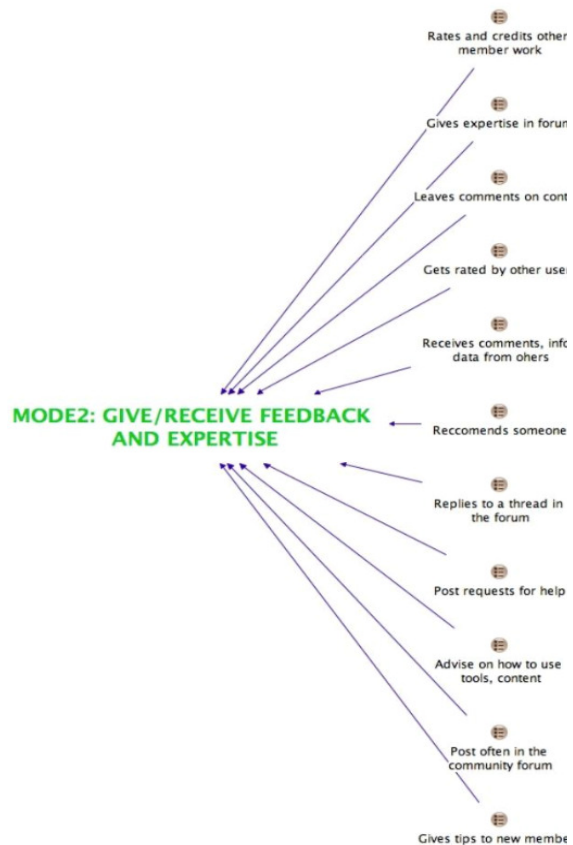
Rates and credits other member work

Gives expertise in forum

Leaves comments on cont

Gets rated by other user

Receives comments, info data from ohers

MODE2: GIVE/RECEIVE FEEDBACK AND EXPERTISE

Reccomends someone

Replies to a thread in the forum

Post requests for help

Advise on how to use tools, content

Post often in the community forum

Gives tips to new membe